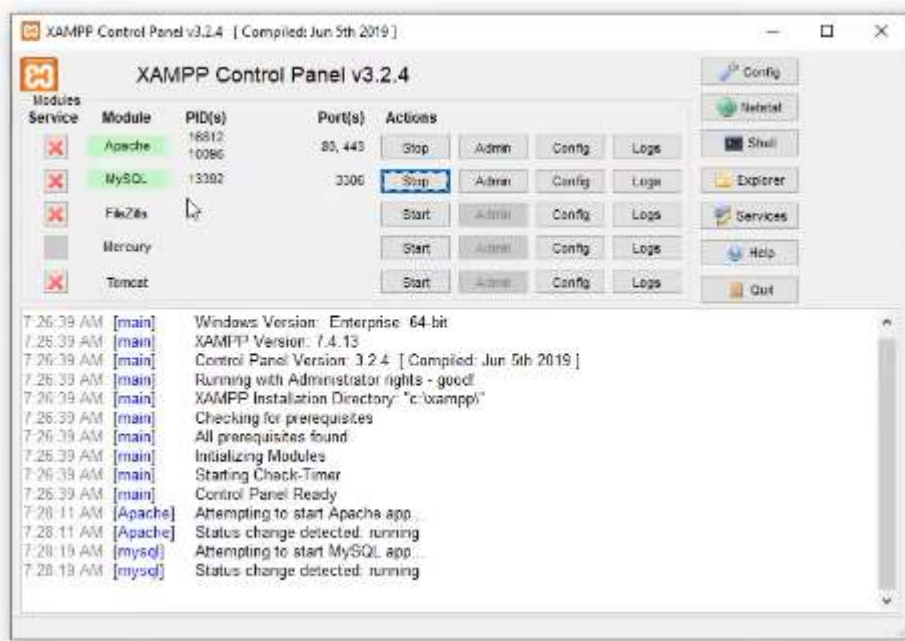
XAMPP Control Panel v3.2.4 [ Compiled: Jun 5th 2019 ]

XAMPP Control Panel v3.2.4

Modules
Service

| Module | PID(s) | Port(s) | Actions | | | |
|---|---|---|---|---|---|---|
| Apache | 16812 10096 | 80, 443 | Stop | Admin | Config | Logs |
| MySQL | 13392 | 3306 | Stop | Admin | Config | Logs |
| FileZilla | | | Start | Admin | Config | Logs |
| Mercury | | | Start | Admin | Config | Logs |
| Tomcat | | | Start | Admin | Config | Logs |

Config
Netstat
Shell
Explorer
Services
Help
Quit

7:26:39 AM [main] Windows Version: Enterprise 64-bit
7:26:39 AM [main] XAMPP Version: 7.4.13
7:26:39 AM [main] Control Panel Version: 3.2.4 [ Compiled: Jun 5th 2019 ]
7:26:39 AM [main] Running with Administrator rights - good!
7:26:39 AM [main] XAMPP Installation Directory: "c:\xampp\"
7:26:39 AM [main] Checking for prerequisites
7:26:39 AM [main] All prerequisites found
7:26:39 AM [main] Initializing Modules
7:26:39 AM [main] Starting Check-Timer
7:26:39 AM [main] Control Panel Ready
7:28:11 AM [Apache] Attempting to start Apache app...
7:28:11 AM [Apache] Status change detected: running
7:28:19 AM [mysql] Attempting to start MySQL app...
7:28:19 AM [mysql] Status change detected: running